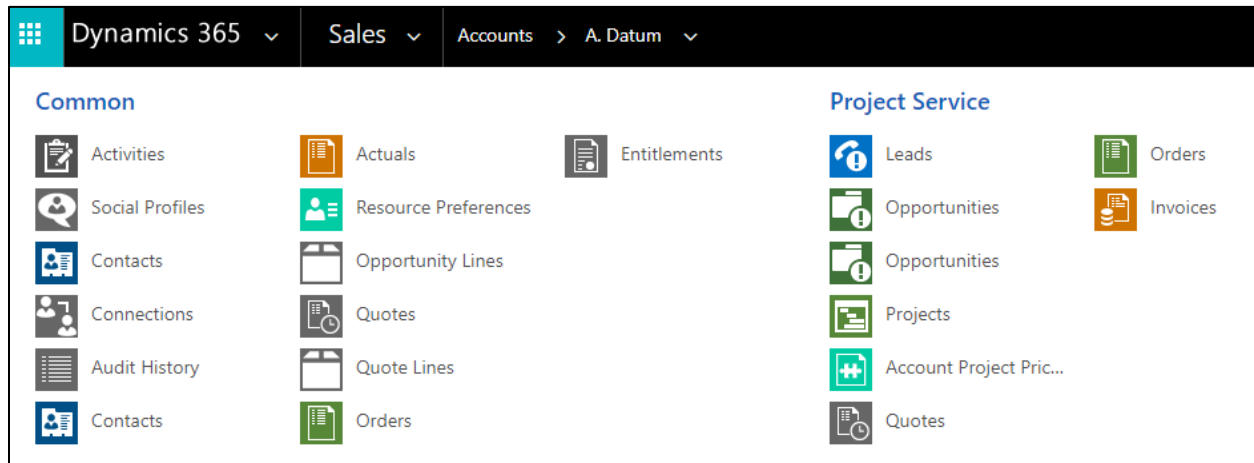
Dynamics 365 ⌄ | Sales ⌄ | Accounts > A. Datum ⌄

Common

Activities
Social Profiles
Contacts
Connections
Audit History
Contacts

Actuals
Resource Preferences
Opportunity Lines
Quotes
Quote Lines
Orders

Entitlements

Project Service

Leads
Opportunities
Opportunities
Projects
Account Project Pric...
Quotes

Orders
Invoices